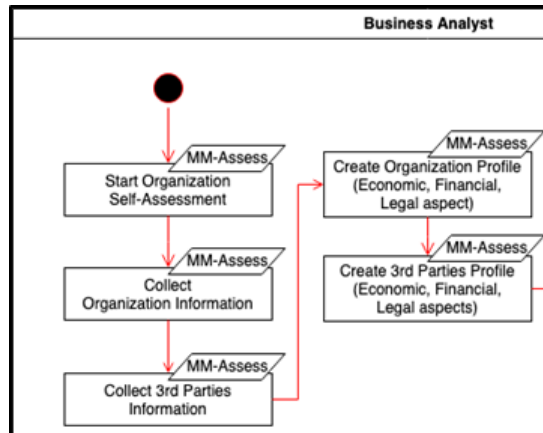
Business Analyst

MM-Assess
Start Organization Self-Assessment

MM-Assess
Collect Organization Information

MM-Assess
Collect 3rd Parties Information

MM-Assess
Create Organization Profile (Economic, Financial, Legal aspect)

MM-Assess
Create 3rd Parties Profile (Economic, Financial, Legal aspects)